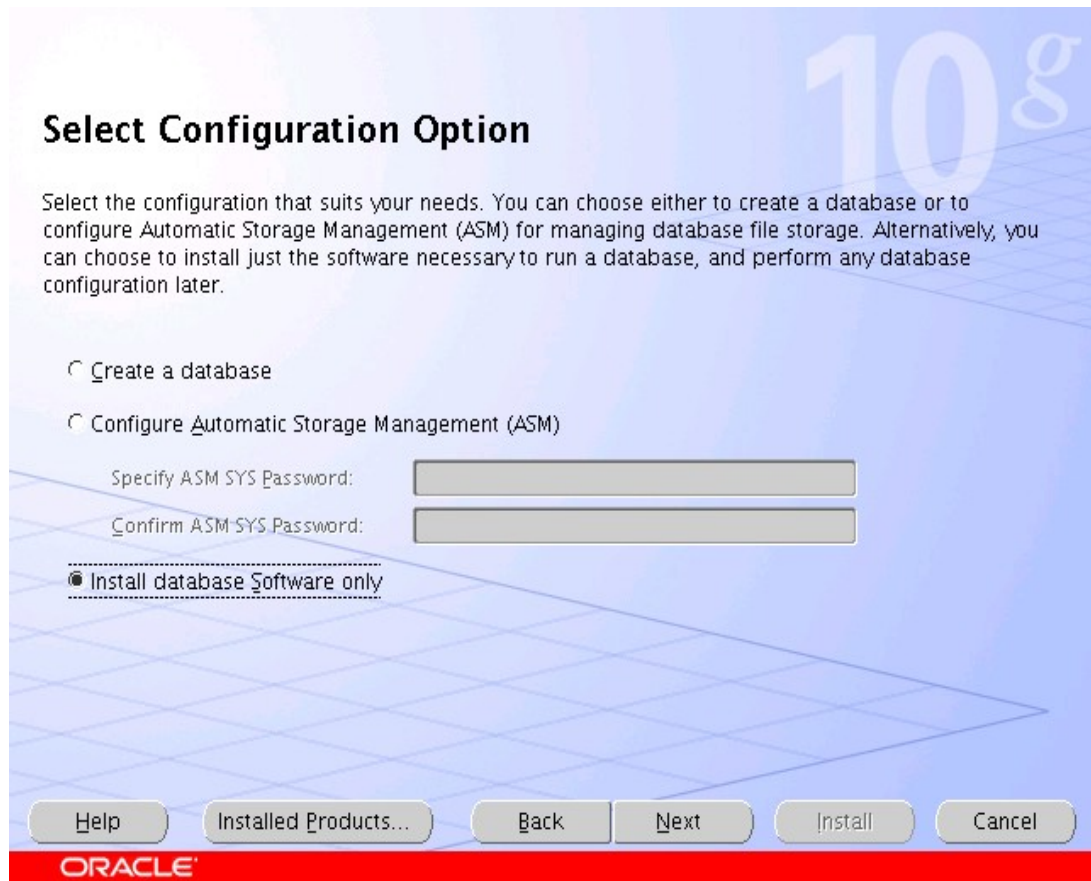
10g

Select Configuration Option

Select the configuration that suits your needs. You can choose either to create a database or to configure Automatic Storage Management (ASM) for managing database file storage. Alternatively, you can choose to install just the software necessary to run a database, and perform any database configuration later.

Create a database

Configure Automatic Storage Management (ASM)

Specify ASM SYS Password:

Confirm ASM SYS Password:

Install database Software only

Help | Installed Products... | Back | Next | Install | Cancel

ORACLE